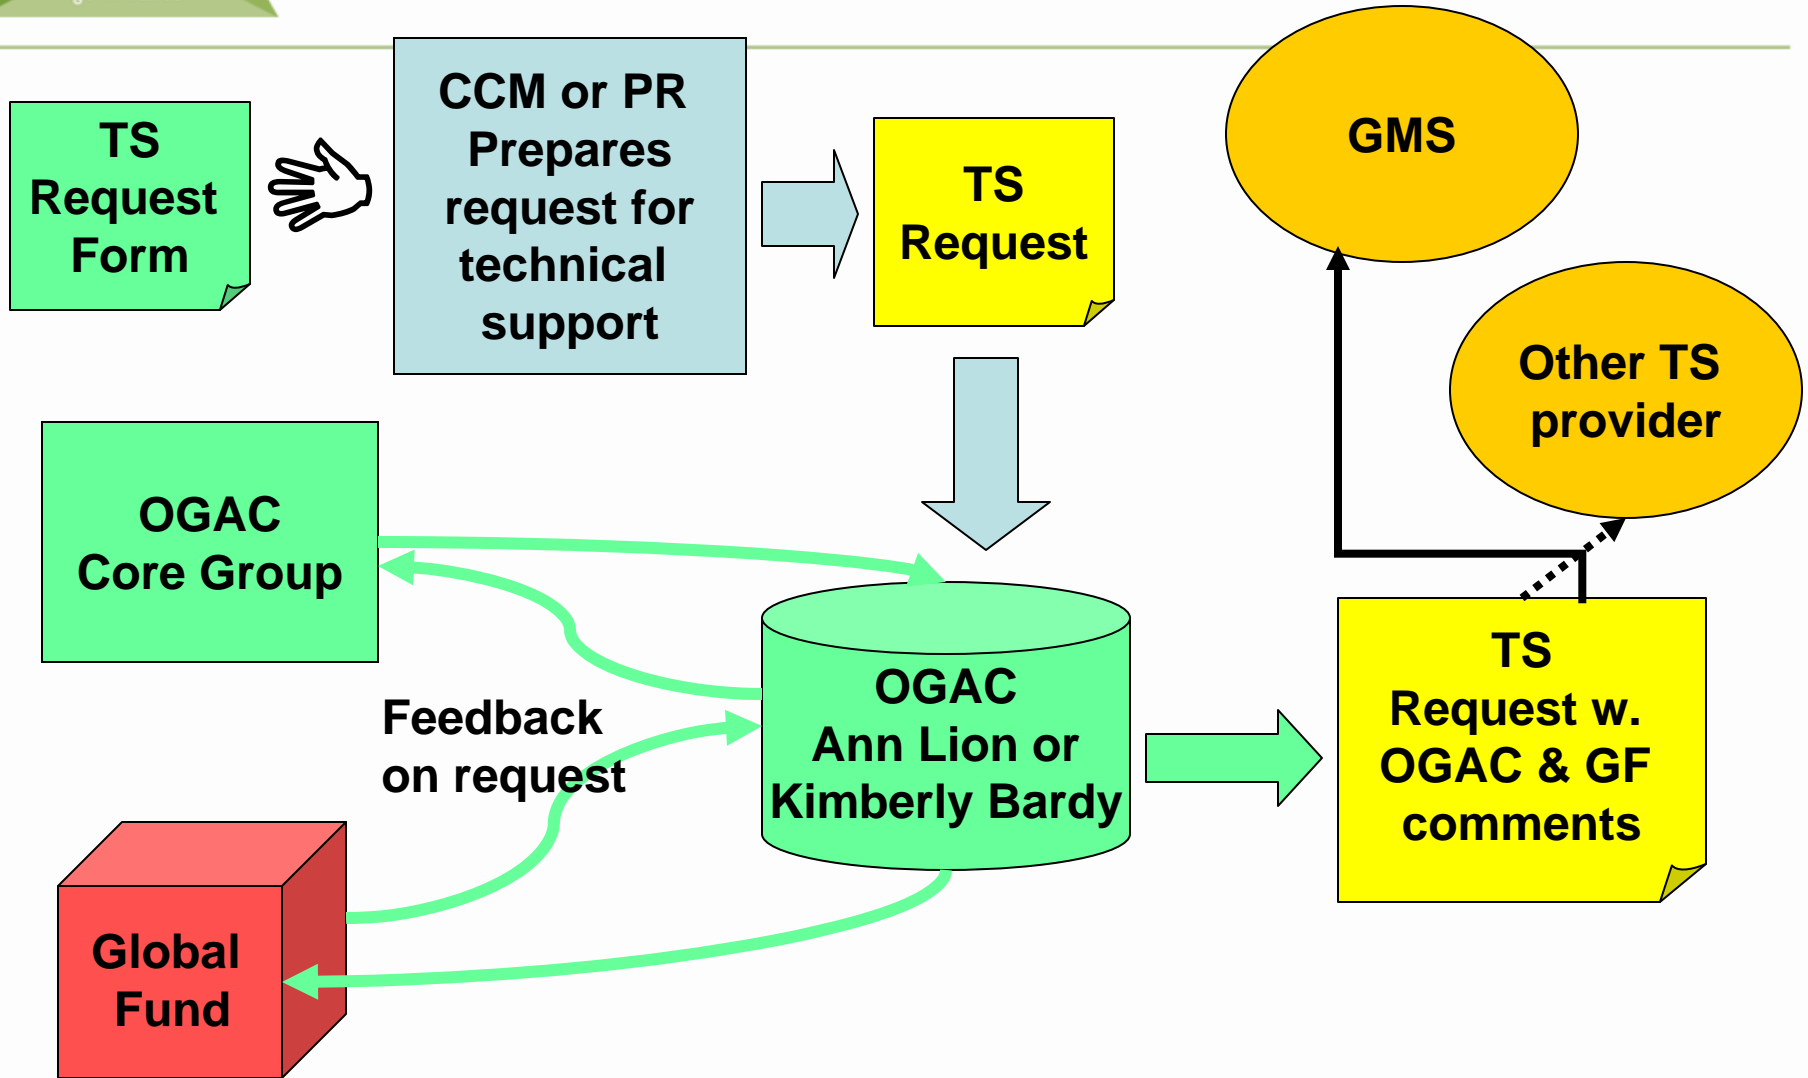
TS Request Form

CCM or PR Prepares request for technical support

TS Request

GMS

Other TS provider

OGAC Core Group

OGAC Ann Lion or Kimberly Bardy

Feedback on request

TS Request w. OGAC & GF comments

Global Fund